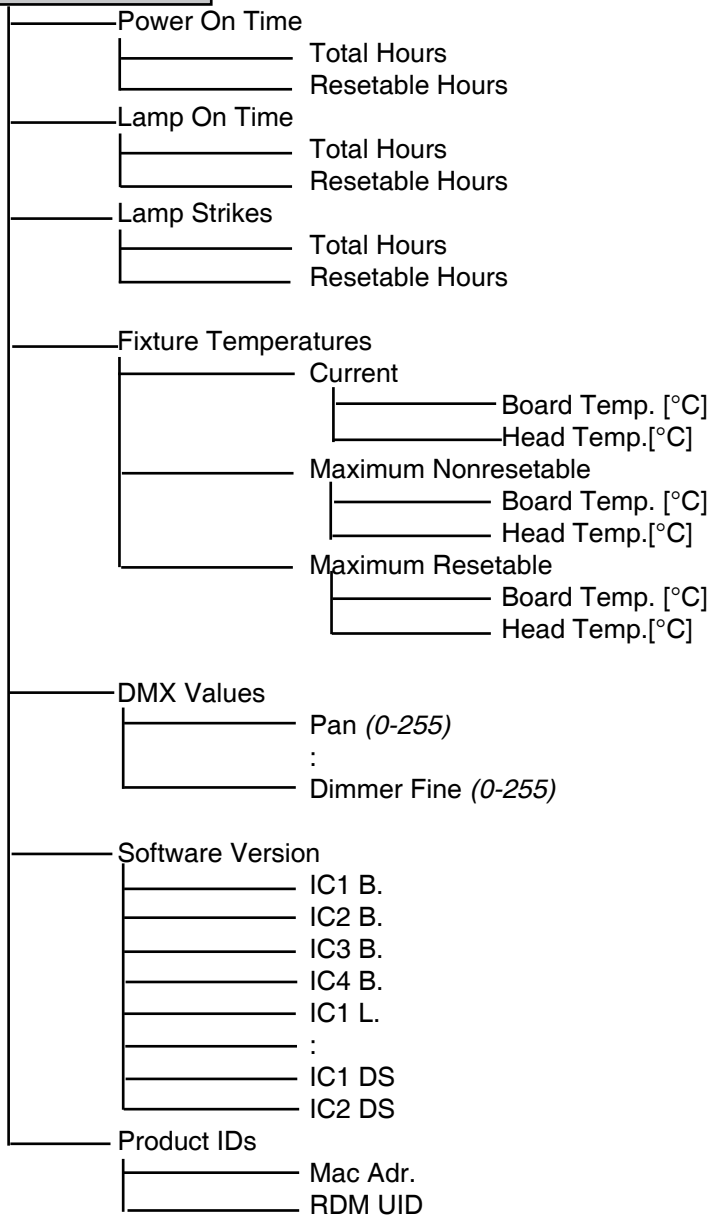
Power On Time
Total Hours
Resetable Hours
Lamp On Time
Total Hours
Resetable Hours
Lamp Strikes
Total Hours
Resetable Hours

Fixture Temperatures
Current
Board Temp. [°C]
Head Temp.[°C]
Maximum Nonresetable
Board Temp. [°C]
Head Temp.[°C]
Maximum Resetable
Board Temp. [°C]
Head Temp.[°C]

DMX Values
Pan *(0-255)*
:
Dimmer Fine *(0-255)*

Software Version
IC1 B.
IC2 B.
IC3 B.
IC4 B.
IC1 L.
:
IC1 DS
IC2 DS
Product IDs
Mac Adr.
RDM UID